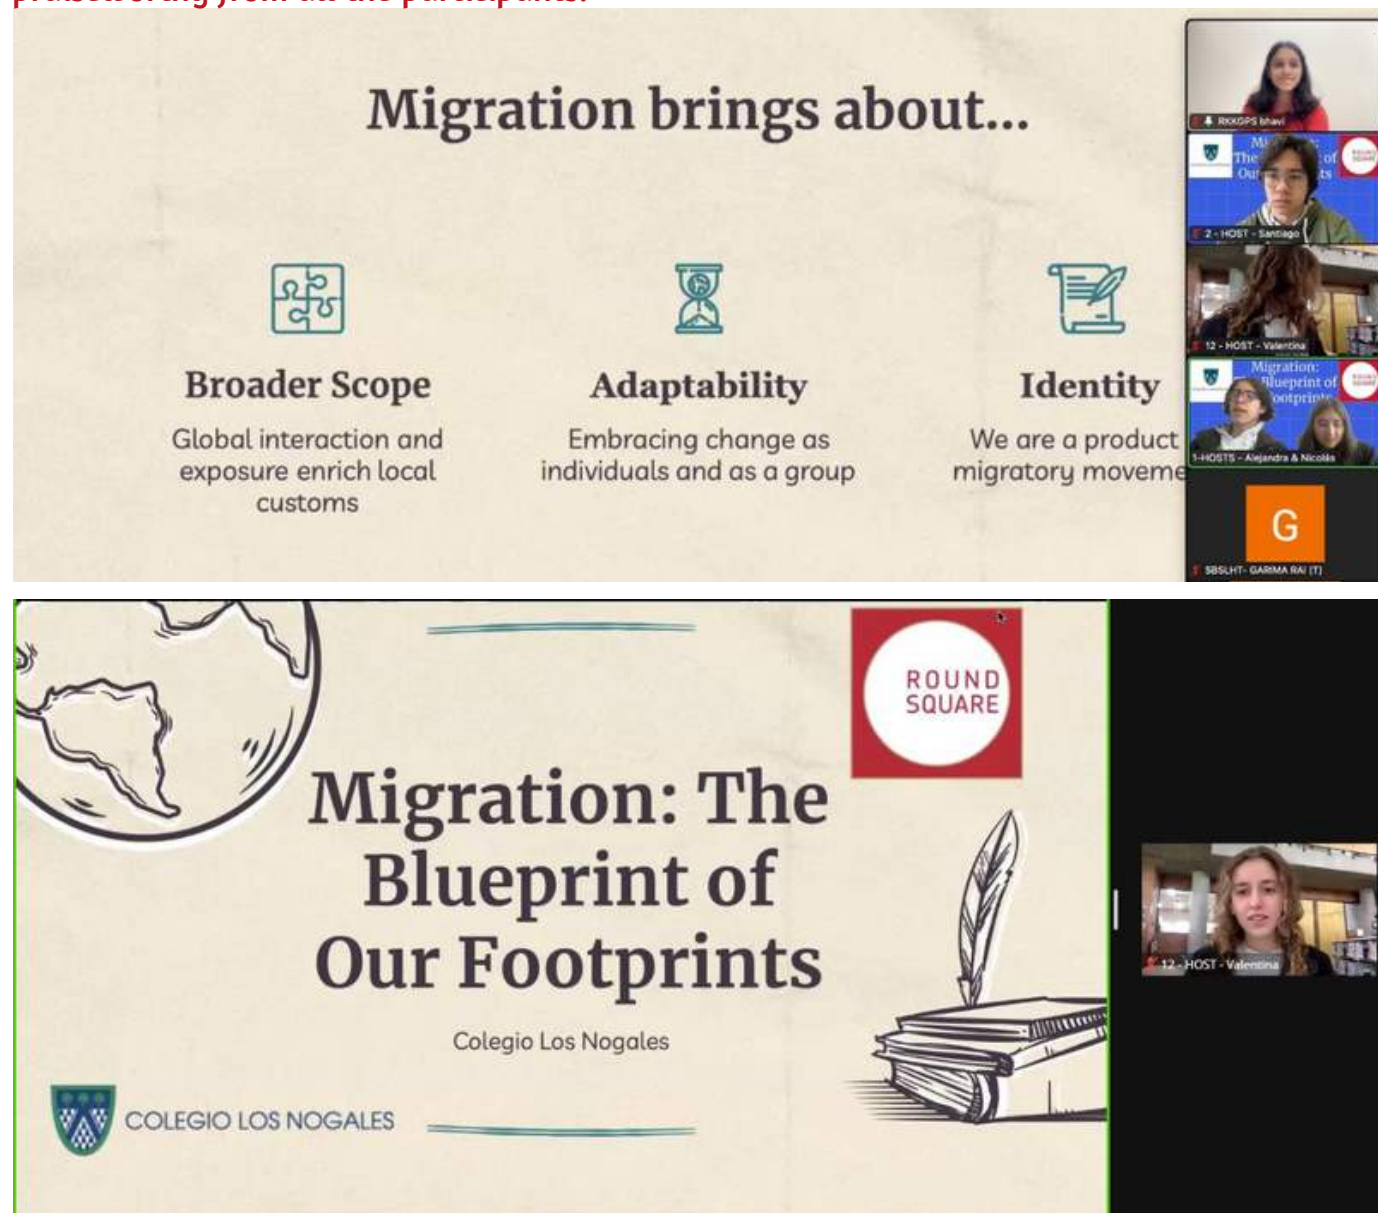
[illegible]

Migration brings about...

Broader Scope
Global interaction and exposure enrich local customs

Adaptability
Embracing change as individuals and as a group

Identity
We are a product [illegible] migratory moveme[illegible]

RKKGPS bhavi

2 - HOST - Santiago

12 - HOST - Valentina

1-HOSTS - Alejandra & Nicolás

G

SBSLHT- GARIMA RAI (T)

ROUND SQUARE

Migration: The Blueprint of Our Footprints

Colegio Los Nogales

COLEGIO LOS NOGALES

12 - HOST - Valentina